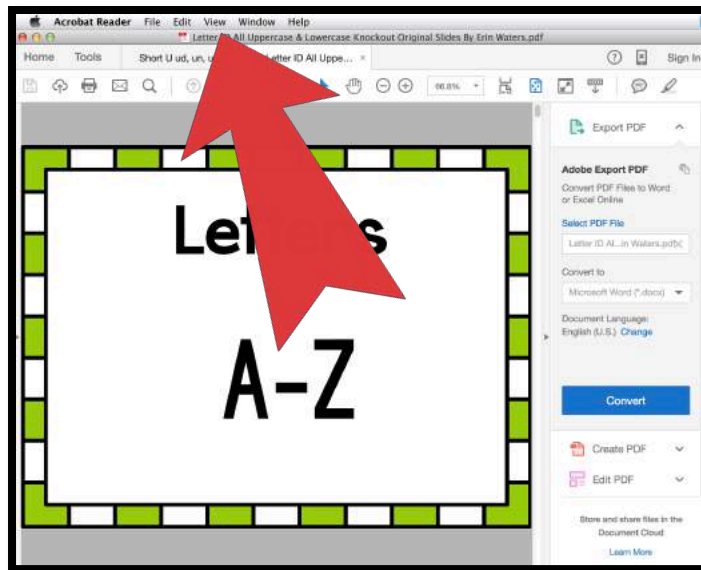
Acrobat Reader File Edit View Window Help

Letter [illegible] All Uppercase & Lowercase Knockout Original Slides By Erin Waters.pdf

Home Tools Short U ud, un, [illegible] etter ID All Uppe... ×

Sign In

66.8%

Export PDF

Adobe Export PDF

Convert PDF Files to Word or Excel Online

Select PDF File

Letter ID Al...in Waters.pdf

Convert to

Microsoft Word (*.docx)

Document Language:
English (U.S.) Change

Convert

Create PDF

Edit PDF

Store and share files in the Document Cloud

Learn More

Le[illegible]s

A-Z